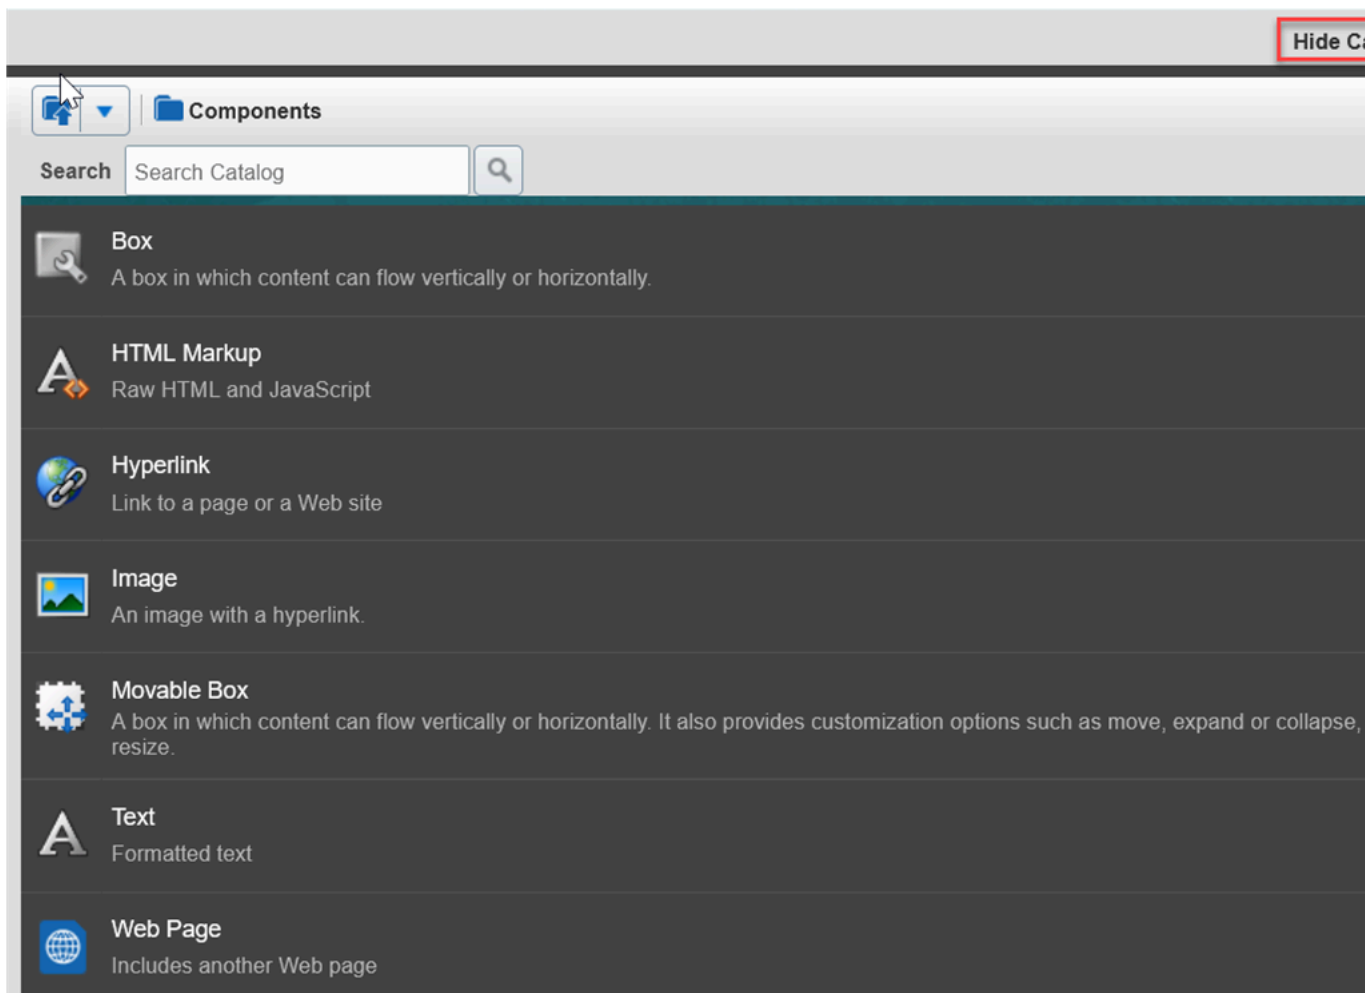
Hide Ca

Components

Search Search Catalog

Box
A box in which content can flow vertically or horizontally.

HTML Markup
Raw HTML and JavaScript

Hyperlink
Link to a page or a Web site

Image
An image with a hyperlink.

Movable Box
A box in which content can flow vertically or horizontally. It also provides customization options such as move, expand or collapse, resize.

Text
Formatted text

Web Page
Includes another Web page